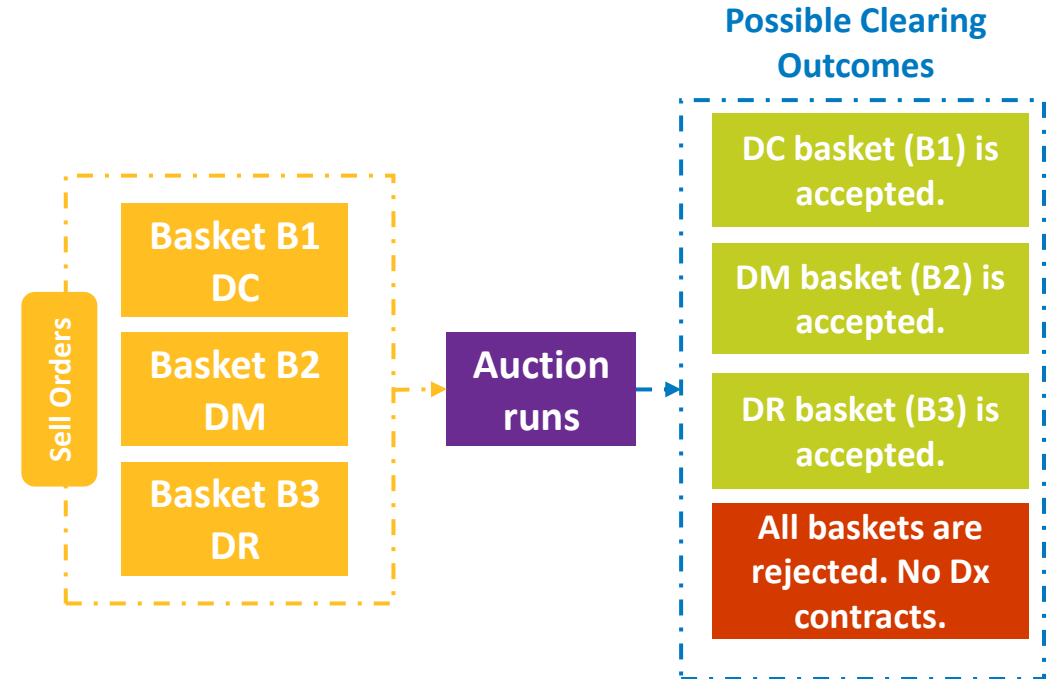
Sell Orders

Basket B1
DC

Basket B2
DM

Basket B3
DR

Auction runs

Possible Clearing Outcomes

DC basket (B1) is accepted.

DM basket (B2) is accepted.

DR basket (B3) is accepted.

All baskets are rejected. No Dx contracts.